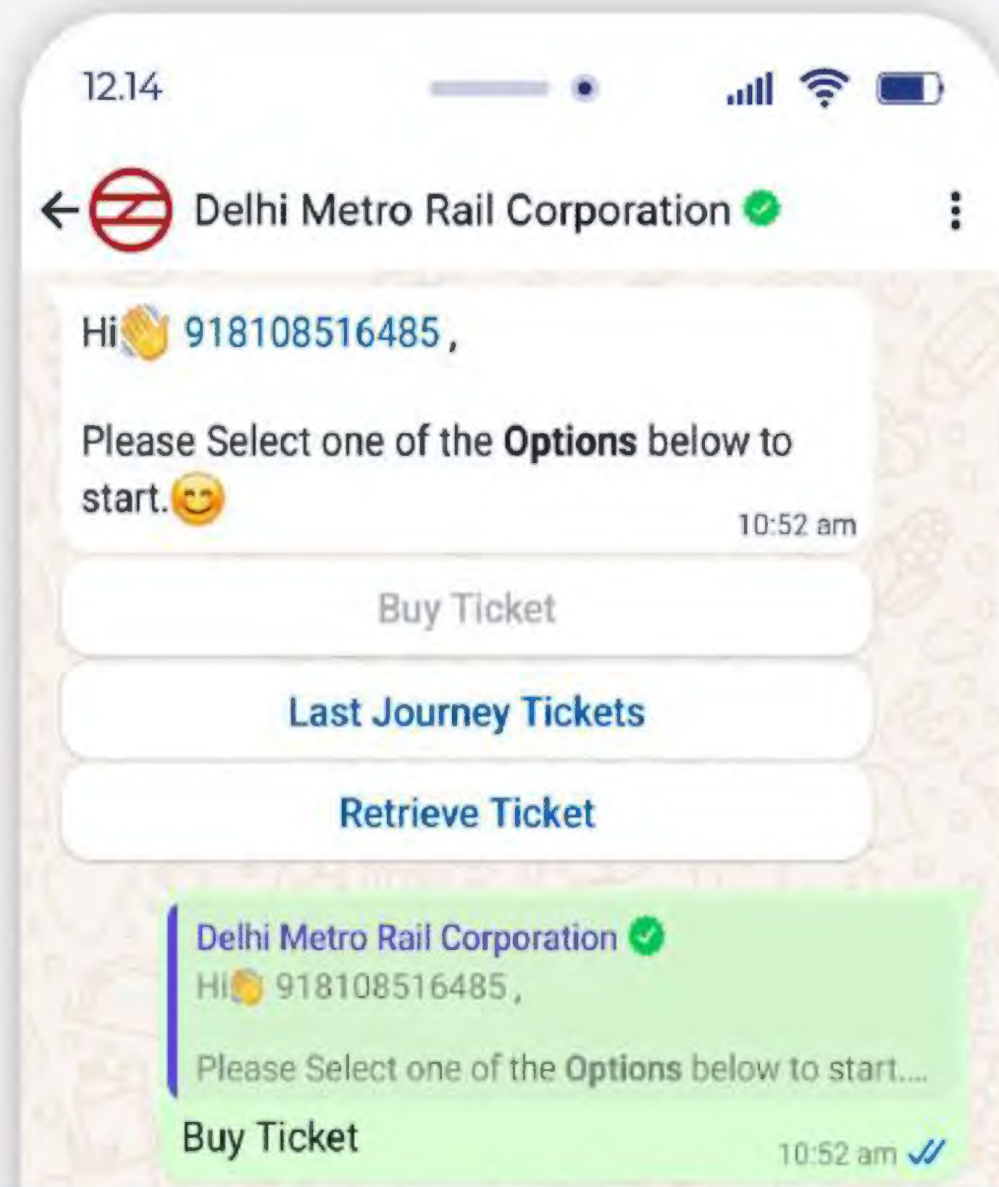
12.14

Delhi Metro Rail Corporation

Hi👋 918108516485,

Please Select one of the **Options** below to start.😊

10:52 am

Buy Ticket

Last Journey Tickets

Retrieve Ticket

Delhi Metro Rail Corporation

Hi👋 918108516485,

Please Select one of the **Options** below to start....

Buy Ticket

10:52 am